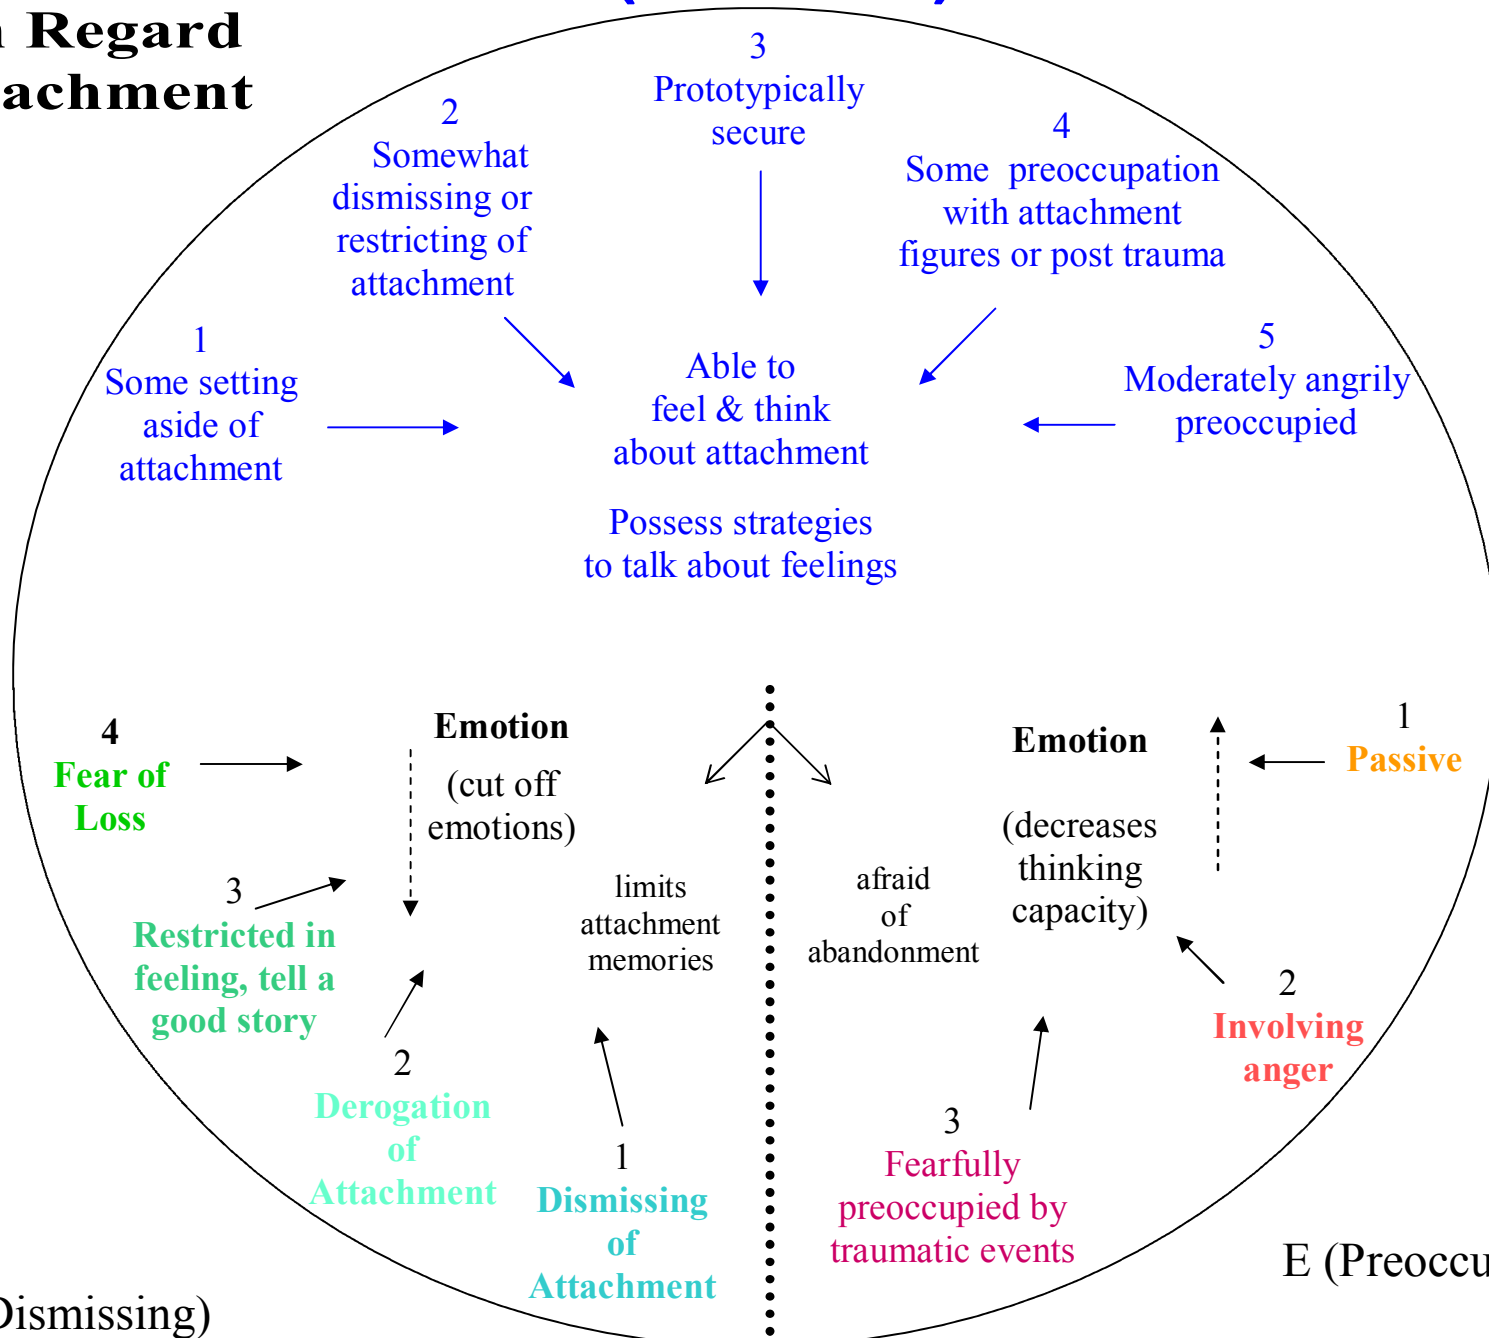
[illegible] Regard
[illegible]achment

3
Prototypically secure

2
Somewhat dismissing or restricting of attachment

4
Some preoccupation with attachment figures or post trauma

1
Some setting aside of attachment

Able to feel & think about attachment

5
Moderately angrily preoccupied

Possess strategies to talk about feelings

4
Fear of Loss

Emotion
(cut off emotions)

3
Restricted in feeling, tell a good story

limits attachment memories

2
Derogation of Attachment

1
Dismissing of Attachment

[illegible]ismissing)

Emotion
(decreases thinking capacity)

1
Passive

afraid of abandonment

2
Involving anger

3
Fearfully preoccupied by traumatic events

E (Preoccu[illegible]